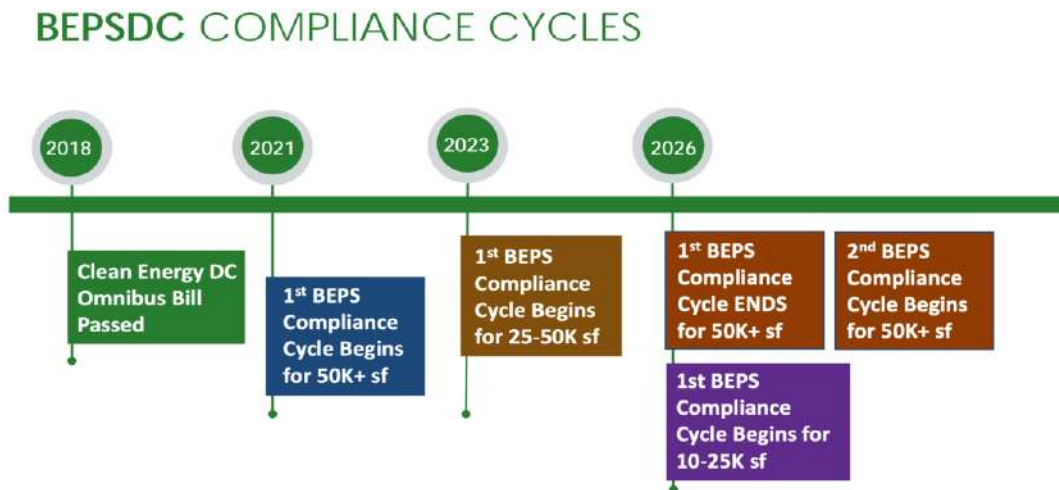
BEPSDC COMPLIANCE CYCLES

2018

2021

2023

2026

Clean Energy DC Omnibus Bill Passed

1$^{st}$ BEPS Compliance Cycle Begins for 50K+ sf

1$^{st}$ BEPS Compliance Cycle Begins for 25-50K sf

1$^{st}$ BEPS Compliance Cycle ENDS for 50K+ sf

2$^{nd}$ BEPS Compliance Cycle Begins for 50K+ sf

1st BEPS Compliance Cycle Begins for 10-25K sf